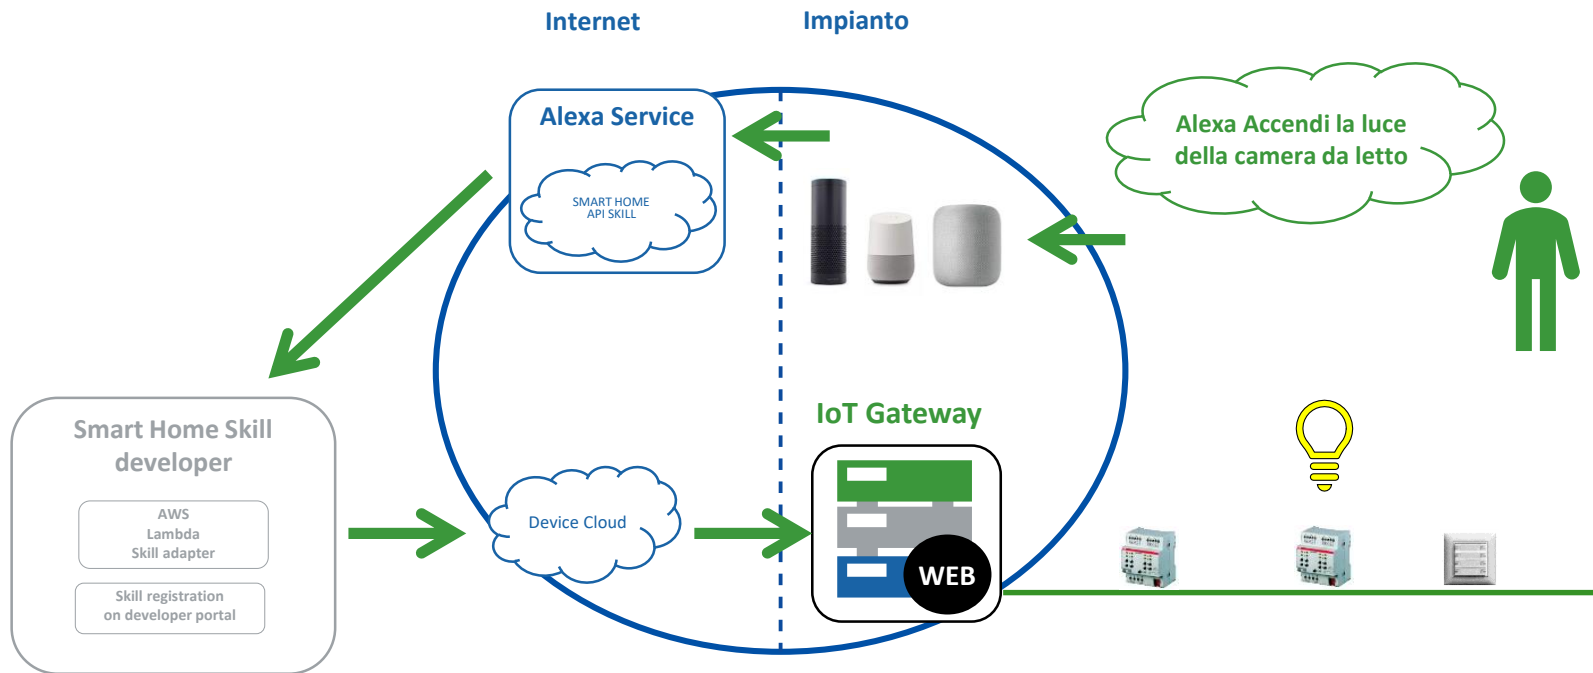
Internet

Impianto

Alexa Service

SMART HOME API SKILL

Alexa Accendi la luce della camera da letto

Smart Home Skill developer

AWS Lambda Skill adapter

Skill registration on developer portal

IoT Gateway

Device Cloud

WEB